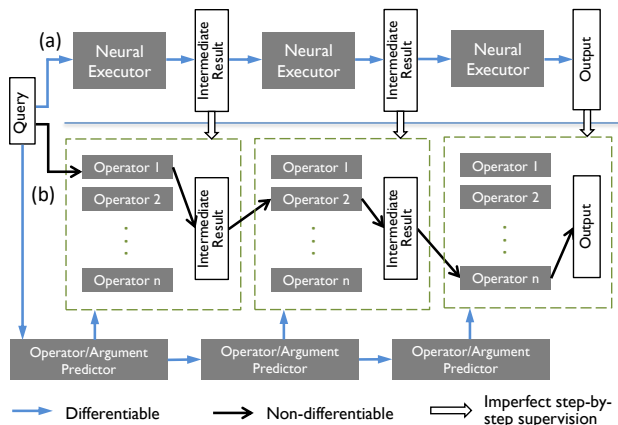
(a)

Query

Neural Executor

Intermediate Result

Neural Executor

Intermediate Result

Neural Executor

Output

(b)

Operator 1
Operator 2
⋮
Operator n

Intermediate Result

Operator 1
Operator 2
⋮
Operator n

Intermediate Result

Operator 1
Operator 2
⋮
Operator n

Output

Operator/Argument Predictor

Operator/Argument Predictor

Operator/Argument Predictor

Differentiable

Non-differentiable

Imperfect step-by-step supervision